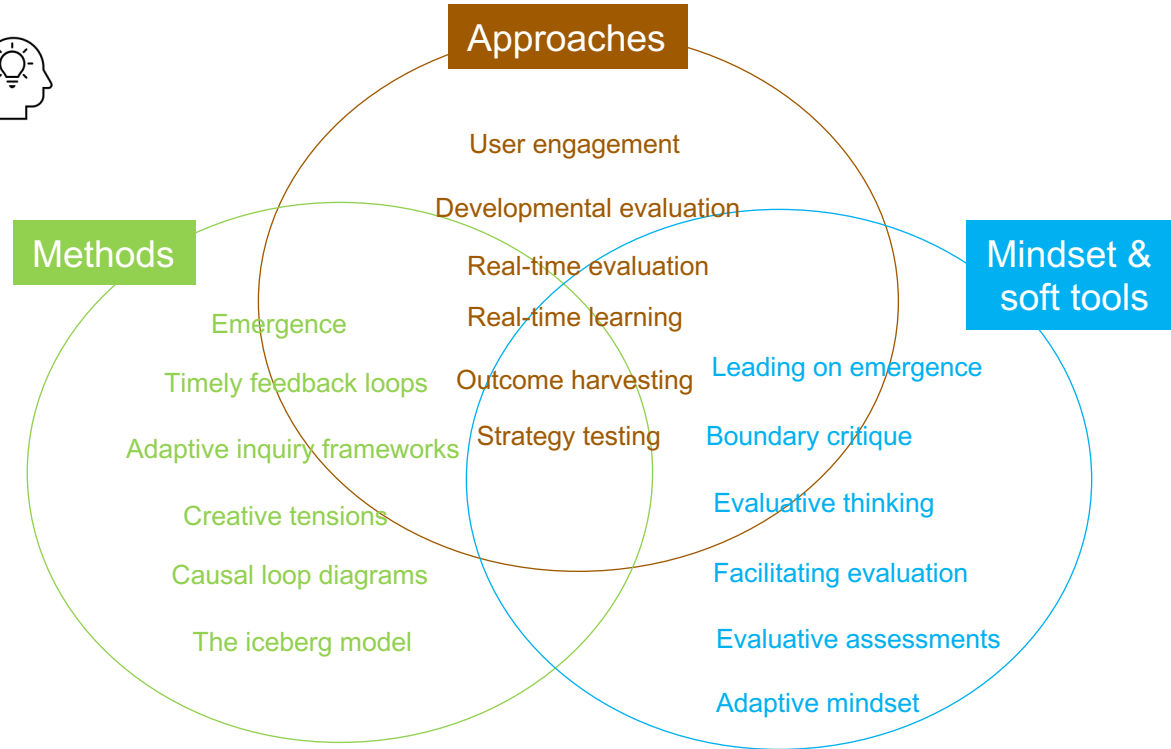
Approaches

User engagement

Developmental evaluation

Real-time evaluation

Real-time learning

Outcome harvesting

Strategy testing

Methods

Emergence

Timely feedback loops

Adaptive inquiry frameworks

Creative tensions

Causal loop diagrams

The iceberg model

Mindset & soft tools

Leading on emergence

Boundary critique

Evaluative thinking

Facilitating evaluation

Evaluative assessments

Adaptive mindset